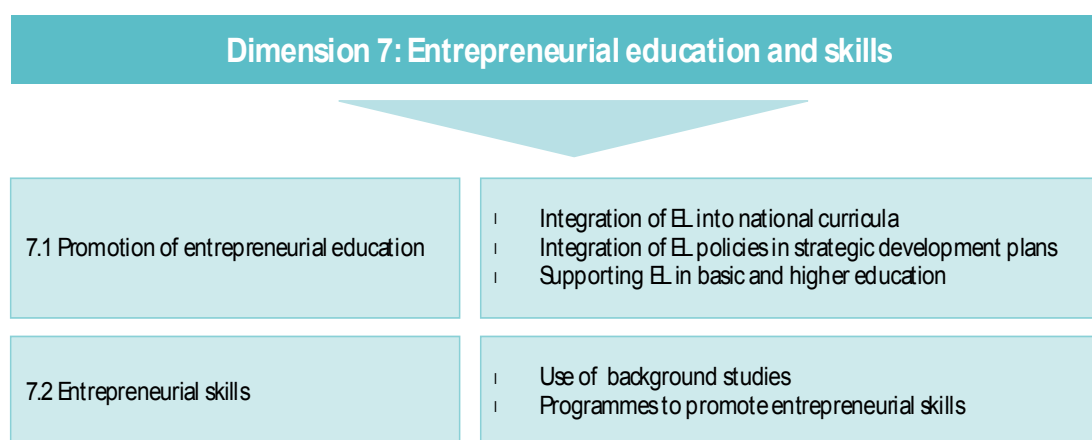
Dimension 7: Entrepreneurial education and skills

7.1 Promotion of entrepreneurial education

- Integration of EL into national curricula
- Integration of EL policies in strategic development plans
- Supporting EL in basic and higher education

7.2 Entrepreneurial skills

- Use of background studies
- Programmes to promote entrepreneurial skills